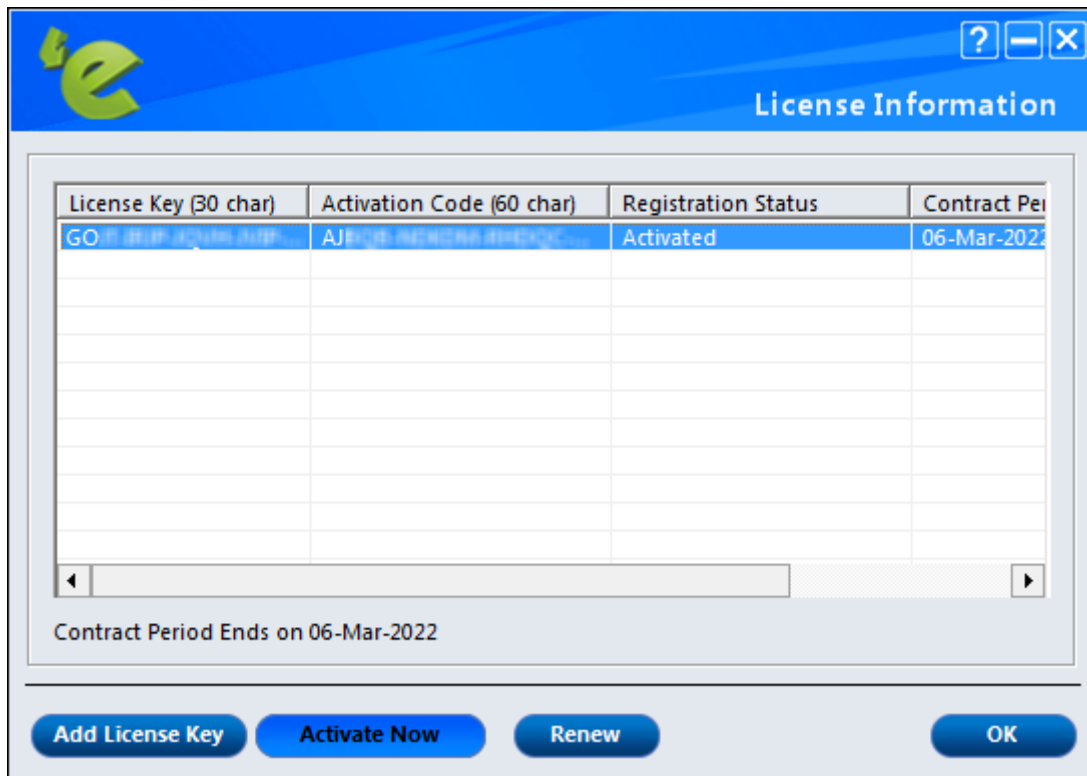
License Information

| License Key (30 char) | Activation Code (60 char) | Registration Status | Contract Pe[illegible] |
|---|---|---|---|
| GO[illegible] | AJ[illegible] | Activated | 06-Mar-2022 |

Contract Period Ends on 06-Mar-2022

Add License Key
Activate Now
Renew
OK